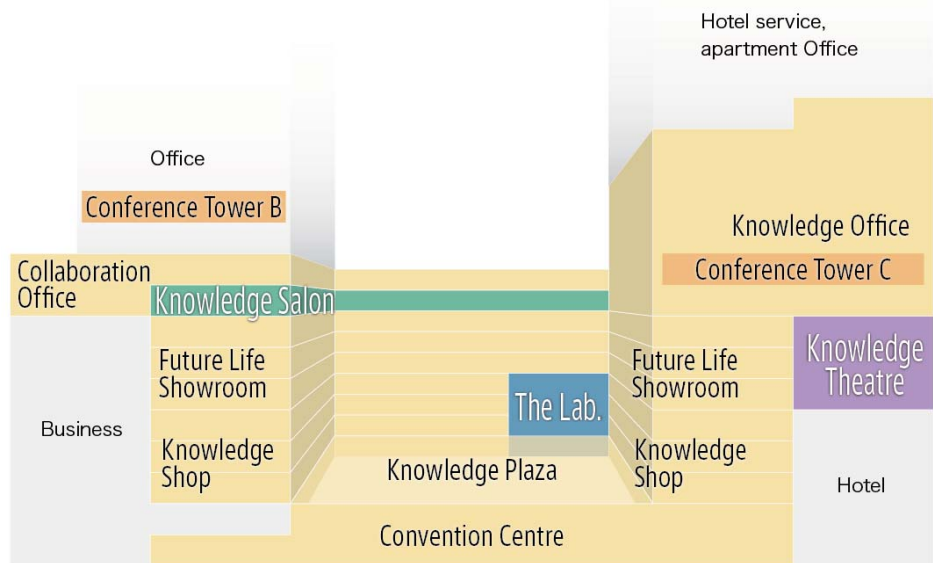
Hotel service, apartment Office

Office

Conference Tower B

Knowledge Office

Collaboration Office

Conference Tower C

Knowledge Salon

Future Life Showroom

Future Life Showroom

Knowledge Theatre

The Lab.

Business

Knowledge Shop

Knowledge Plaza

Knowledge Shop

Hotel

Convention Centre